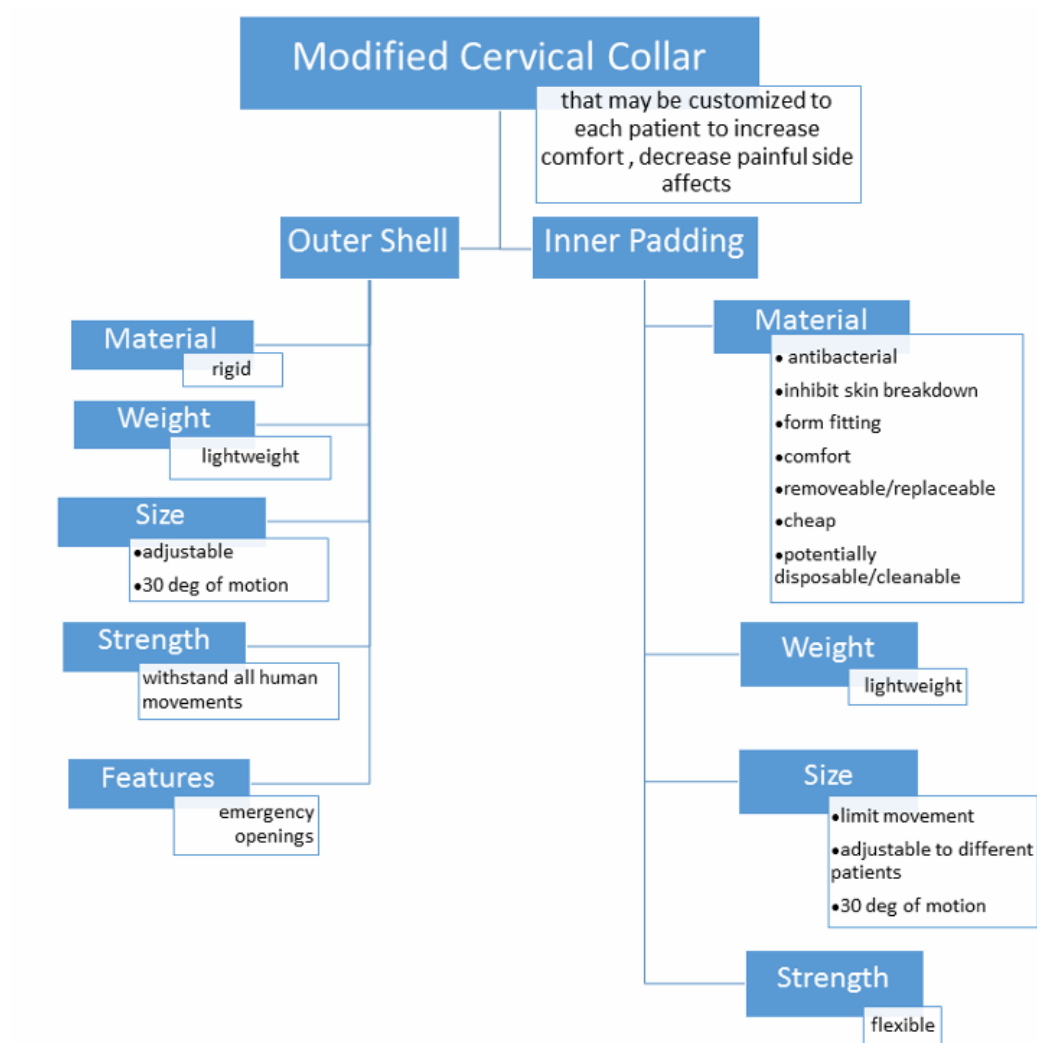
Modified Cervical Collar

that may be customized to each patient to increase comfort , decrease painful side affects

Outer Shell

Material
rigid

Weight
lightweight

Size
•adjustable
•30 deg of motion

Strength
withstand all human movements

Features
emergency openings

Inner Padding

Material
• antibacterial
•inhibit skin breakdown
•form fitting
•comfort
•removeable/replaceable
•cheap
•potentially disposable/cleanable

Weight
lightweight

Size
•limit movement
•adjustable to different patients
•30 deg of motion

Strength
flexible